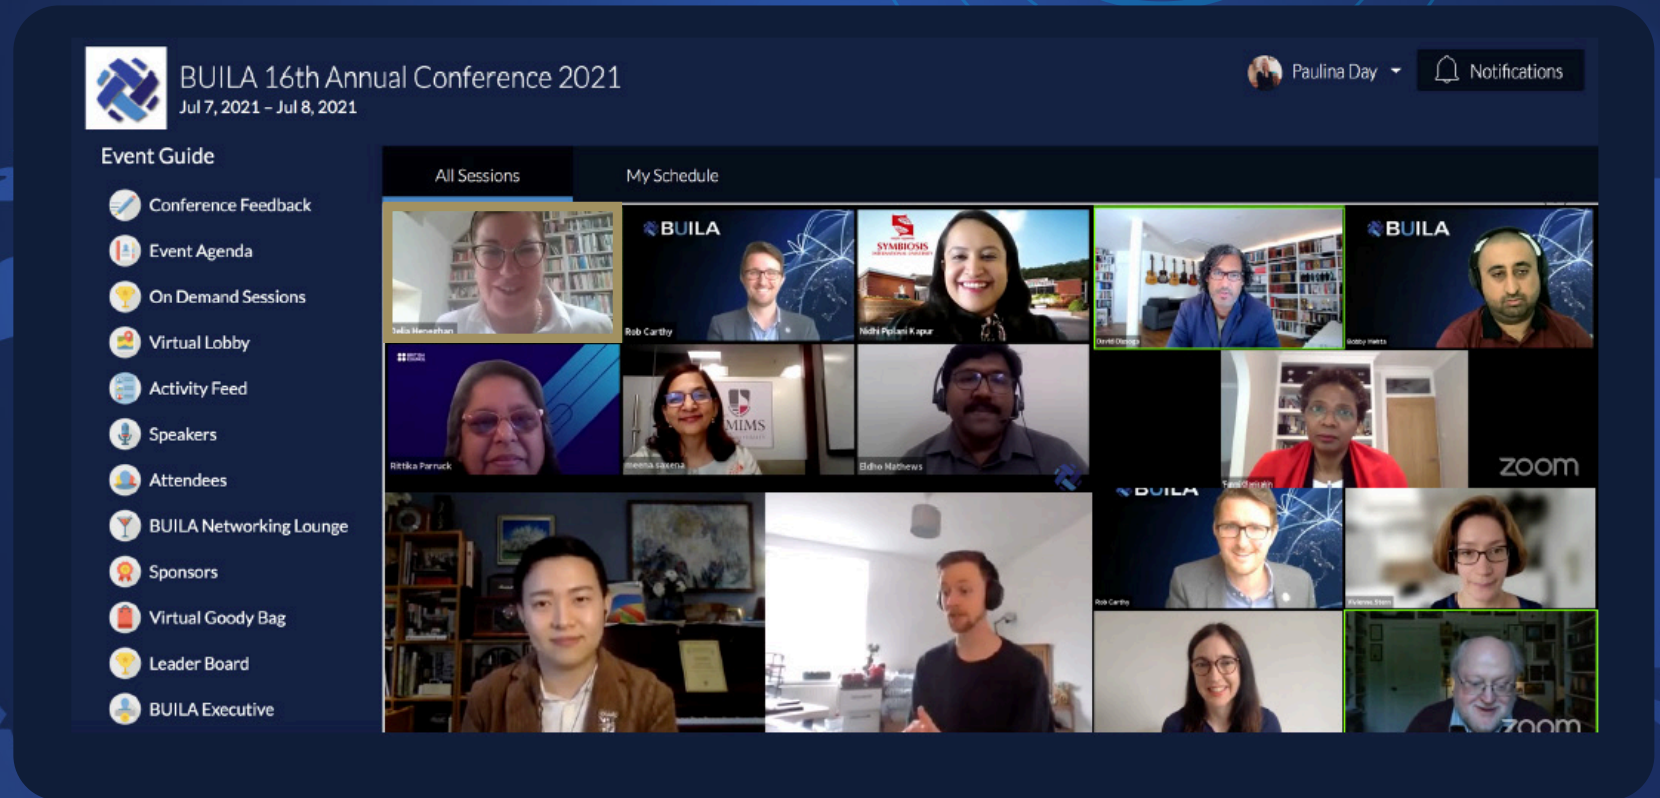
BUILA 16th Annual Conference 2021
Jul 7, 2021 – Jul 8, 2021

Paulina Day

Notifications

Event Guide

Conference Feedback

Event Agenda

On Demand Sessions

Virtual Lobby

Activity Feed

Speakers

Attendees

BUILA Networking Lounge

Sponsors

Virtual Goody Bag

Leader Board

BUILA Executive

All Sessions

My Schedule

Julia Henneham

BUILA

Rob Carthy

SYMBIOSIS

Nidhi Piplani Kapur

David Dixon

BUILA

Bobby Mehta

Rittika Parruck

MIMS

meena saxena

Eldho Mathews

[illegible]

zoom

BUILA

Rob Carthy

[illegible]

zoom